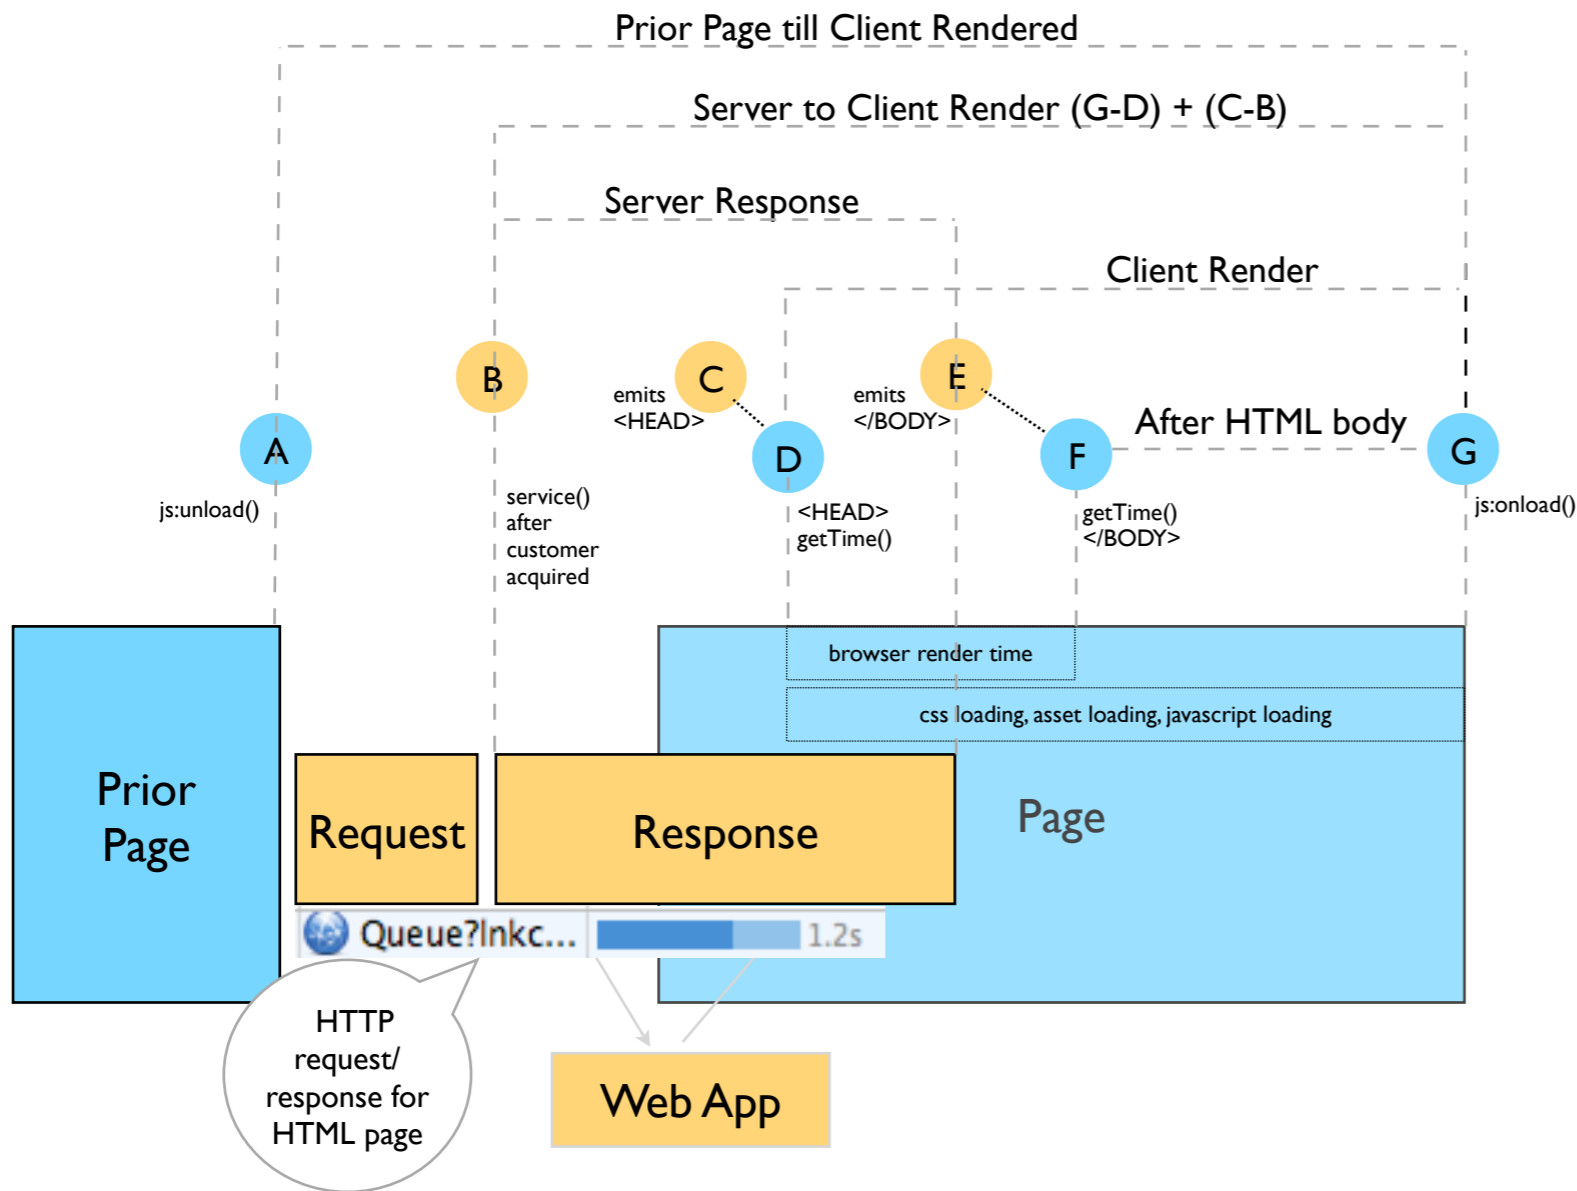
Prior Page till Client Rendered

Server to Client Render (G-D) + (C-B)

Server Response

Client Render

A

js:unload()

B

service() after customer acquired

emits <HEAD>

C

D

<HEAD> getTime()

emits </BODY>

E

F

getTime() </BODY>

After HTML body

G

js:onload()

browser render time

css loading, asset loading, javascript loading

Prior Page

Request

Response

Page

Queue?lnkc...

1.2s

HTTP request/ response for HTML page

Web App